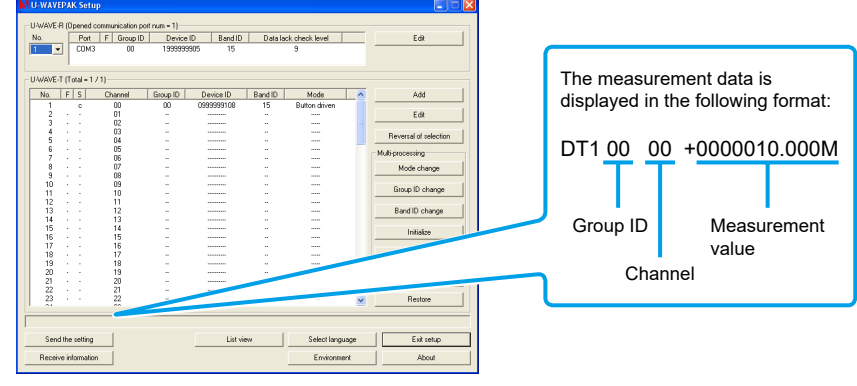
U-WAVEPAK Setup

U-WAVE-R (Opened communication port num = 1)

No.
1

| Port | F | Group ID | Device ID | Band ID | Data lack check level |
|---|---|---|---|---|---|
| COM3 | | 00 | 1999999905 | 15 | 9 |

Edit

U-WAVE-T (Total = 1 / 1)

| No. | F | S | Channel | Group ID | Device ID | Band ID | Mode |
|---|---|---|---|---|---|---|---|
| 1 | - | c | 00 | 00 | 0999999108 | 15 | Button driven |
| 2 | - | - | 01 | -- | ---------- | -- | ---- |
| 3 | - | - | 02 | -- | ---------- | -- | ---- |
| 4 | - | - | 03 | -- | ---------- | -- | ---- |
| 5 | - | - | 04 | -- | ---------- | -- | ---- |
| 6 | - | - | 05 | -- | ---------- | -- | ---- |
| 7 | - | - | 06 | -- | ---------- | -- | ---- |
| 8 | - | - | 07 | -- | ---------- | -- | ---- |
| 9 | - | - | 08 | -- | ---------- | -- | ---- |
| 10 | - | - | 09 | -- | ---------- | -- | ---- |
| 11 | - | - | 10 | -- | ---------- | -- | ---- |
| 12 | - | - | 11 | -- | ---------- | -- | ---- |
| 13 | - | - | 12 | -- | ---------- | -- | ---- |
| 14 | - | - | 13 | -- | ---------- | -- | ---- |
| 15 | - | - | 14 | -- | ---------- | -- | ---- |
| 16 | - | - | 15 | -- | ---------- | -- | ---- |
| 17 | - | - | 16 | -- | ---------- | -- | ---- |
| 18 | - | - | 17 | -- | ---------- | -- | ---- |
| 19 | - | - | 18 | -- | ---------- | -- | ---- |
| 20 | - | - | 19 | -- | ---------- | -- | ---- |
| 21 | - | - | 20 | -- | ---------- | | ---- |
| 22 | - | - | 21 | -- | | | ---- |
| 23 | - | - | 22 | -- | | | ---- |

Add
Edit
Reversal of selection
Multi-processing
Mode change
Group ID change
Band ID change
Initialize
Restore

Send the setting
Receive information
List view
Select language
Environment
Exit setup
About

The measurement data is displayed in the following format:

DT1 00 00 +0000010.000M

Group ID
Channel
Measurement value